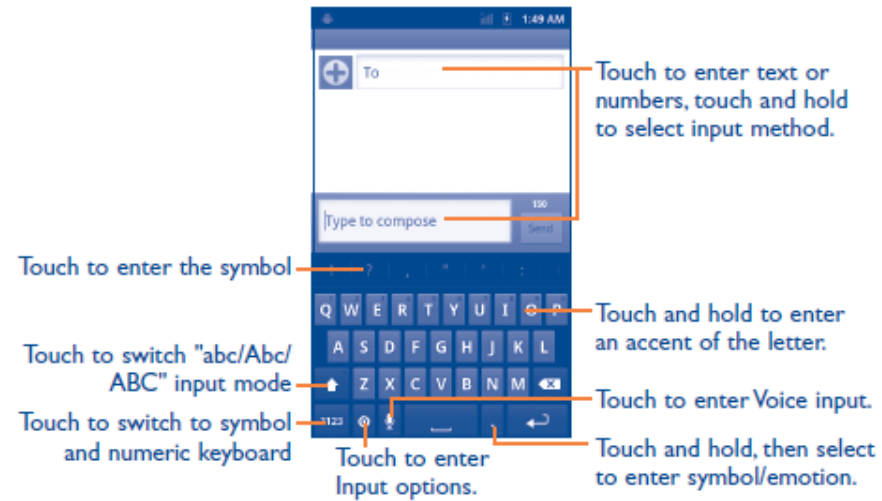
1:49 AM

To

Touch to enter text or numbers, touch and hold to select input method.

Type to compose

150

Send

Touch to enter the symbol

?

Q W E R T Y U I O P

Touch and hold to enter an accent of the letter.

A S D F G H J K L

Touch to switch "abc/Abc/ ABC" input mode

Z X C V B N M

Touch to switch to symbol and numeric keyboard

?123

Touch to enter Voice input.

Touch and hold, then select to enter symbol/emotion.

Touch to enter Input options.